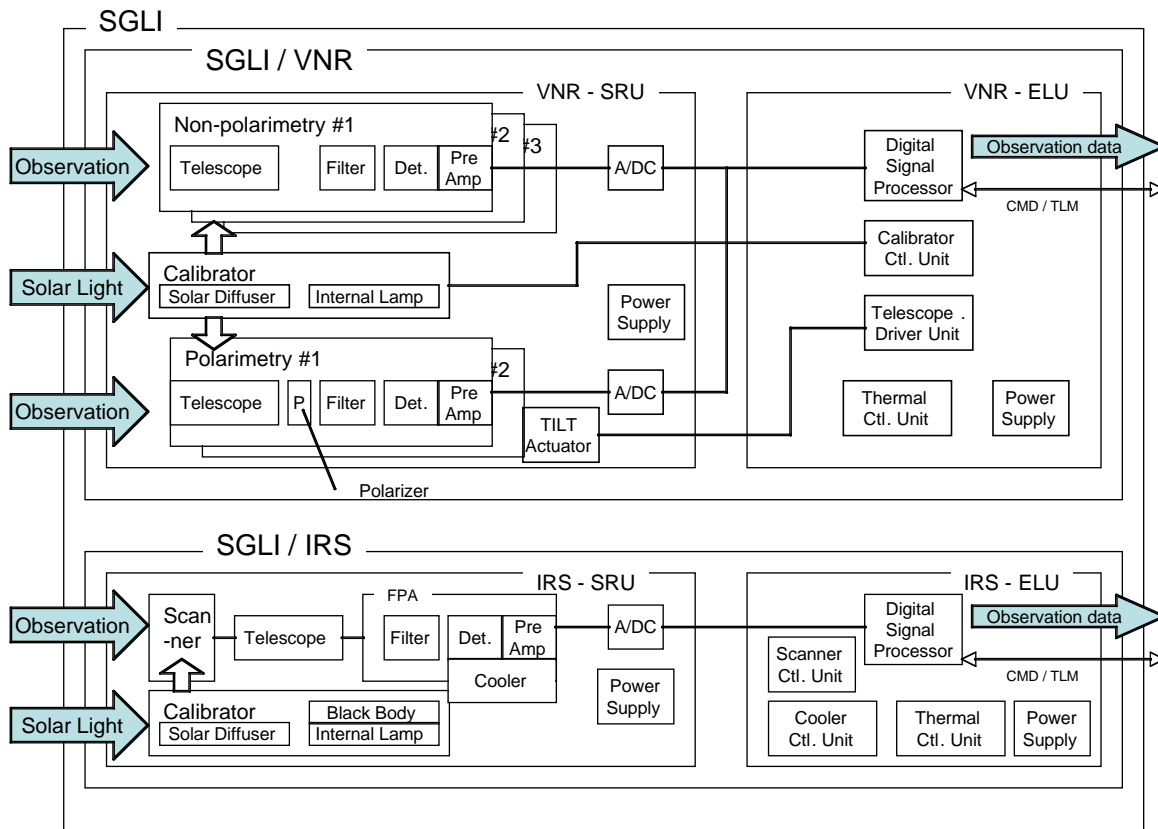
SGLI

SGLI / VNR

VNR - SRU

Non-polarimetry #1

#2

#3

Observation

Telescope

Filter

Det.

Pre Amp

A/DC

Solar Light

Calibrator

Solar Diffuser

Internal Lamp

Power Supply

Polarimetry #1

#2

Observation

Telescope

P

Filter

Det.

Pre Amp

A/DC

TILT Actuator

Polarizer

VNR - ELU

Digital Signal Processor

Observation data

CMD / TLM

Calibrator Ctl. Unit

Telescope . Driver Unit

Thermal Ctl. Unit

Power Supply

SGLI / IRS

IRS - SRU

Observation

Scan -ner

Telescope

FPA

Filter

Det.

Pre Amp

A/DC

Cooler

Power Supply

Solar Light

Calibrator

Solar Diffuser

Black Body

Internal Lamp

IRS - ELU

Digital Signal Processor

Observation data

CMD / TLM

Scanner Ctl. Unit

Cooler Ctl. Unit

Thermal Ctl. Unit

Power Supply